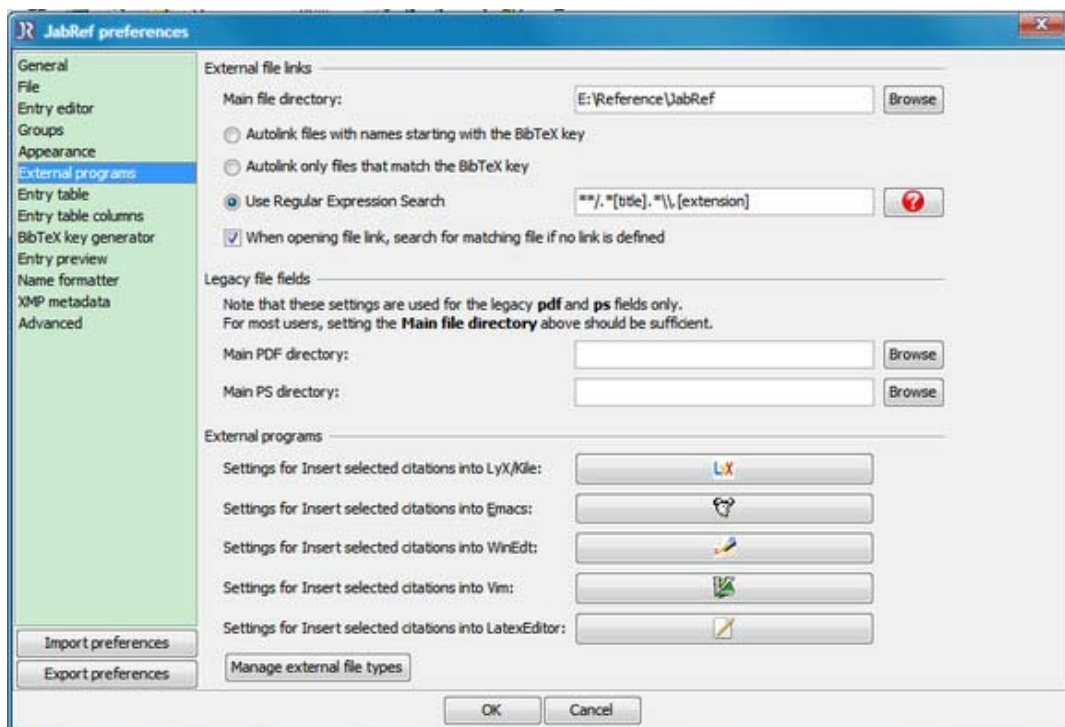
JabRef preferences

General
File
Entry editor
Groups
Appearance
External programs
Entry table
Entry table columns
BibTeX key generator
Entry preview
Name formatter
XMP metadata
Advanced

Import preferences
Export preferences

External file links

Main file directory: E:\Reference\JabRef Browse

Autolink files with names starting with the BibTeX key

Autolink only files that match the BibTeX key

Use Regular Expression Search **/.*[title].*\\.[extension]

When opening file link, search for matching file if no link is defined

Legacy file fields

Note that these settings are used for the legacy **pdf** and **ps** fields only.
For most users, setting the **Main file directory** above should be sufficient.

Main PDF directory: Browse

Main PS directory: Browse

External programs

Settings for Insert selected citations into LyX/Kile: LyX

Settings for Insert selected citations into Emacs:

Settings for Insert selected citations into WinEdt:

Settings for Insert selected citations into Vim:

Settings for Insert selected citations into LatexEditor:

Manage external file types

OK Cancel